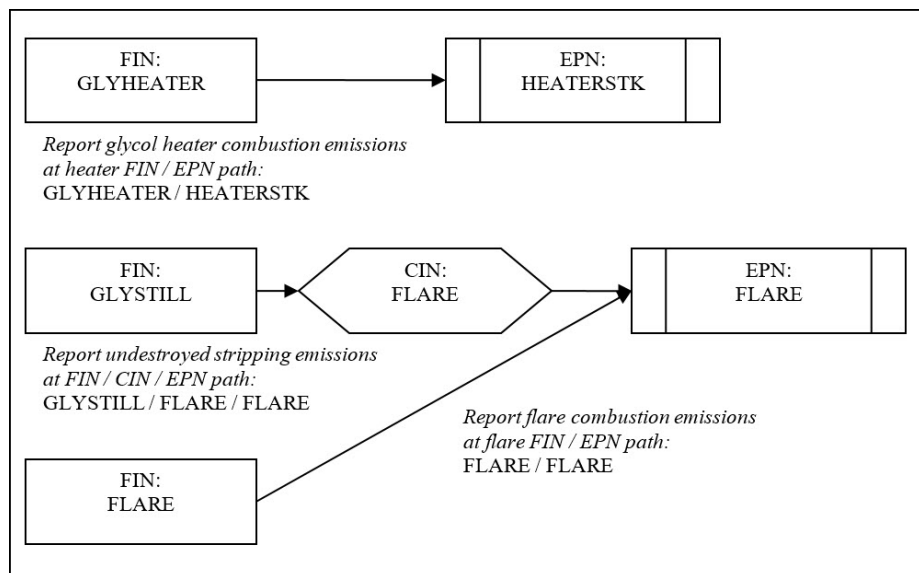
FIN:
GLYHEATER

EPN:
HEATERSTK

*Report glycol heater combustion emissions at heater FIN / EPN path:*
GLYHEATER / HEATERSTK

FIN:
GLYSTILL

CIN:
FLARE

EPN:
FLARE

*Report undestroyed stripping emissions at FIN / CIN / EPN path:*
GLYSTILL / FLARE / FLARE

*Report flare combustion emissions at flare FIN / EPN path:*
FLARE / FLARE

FIN:
FLARE